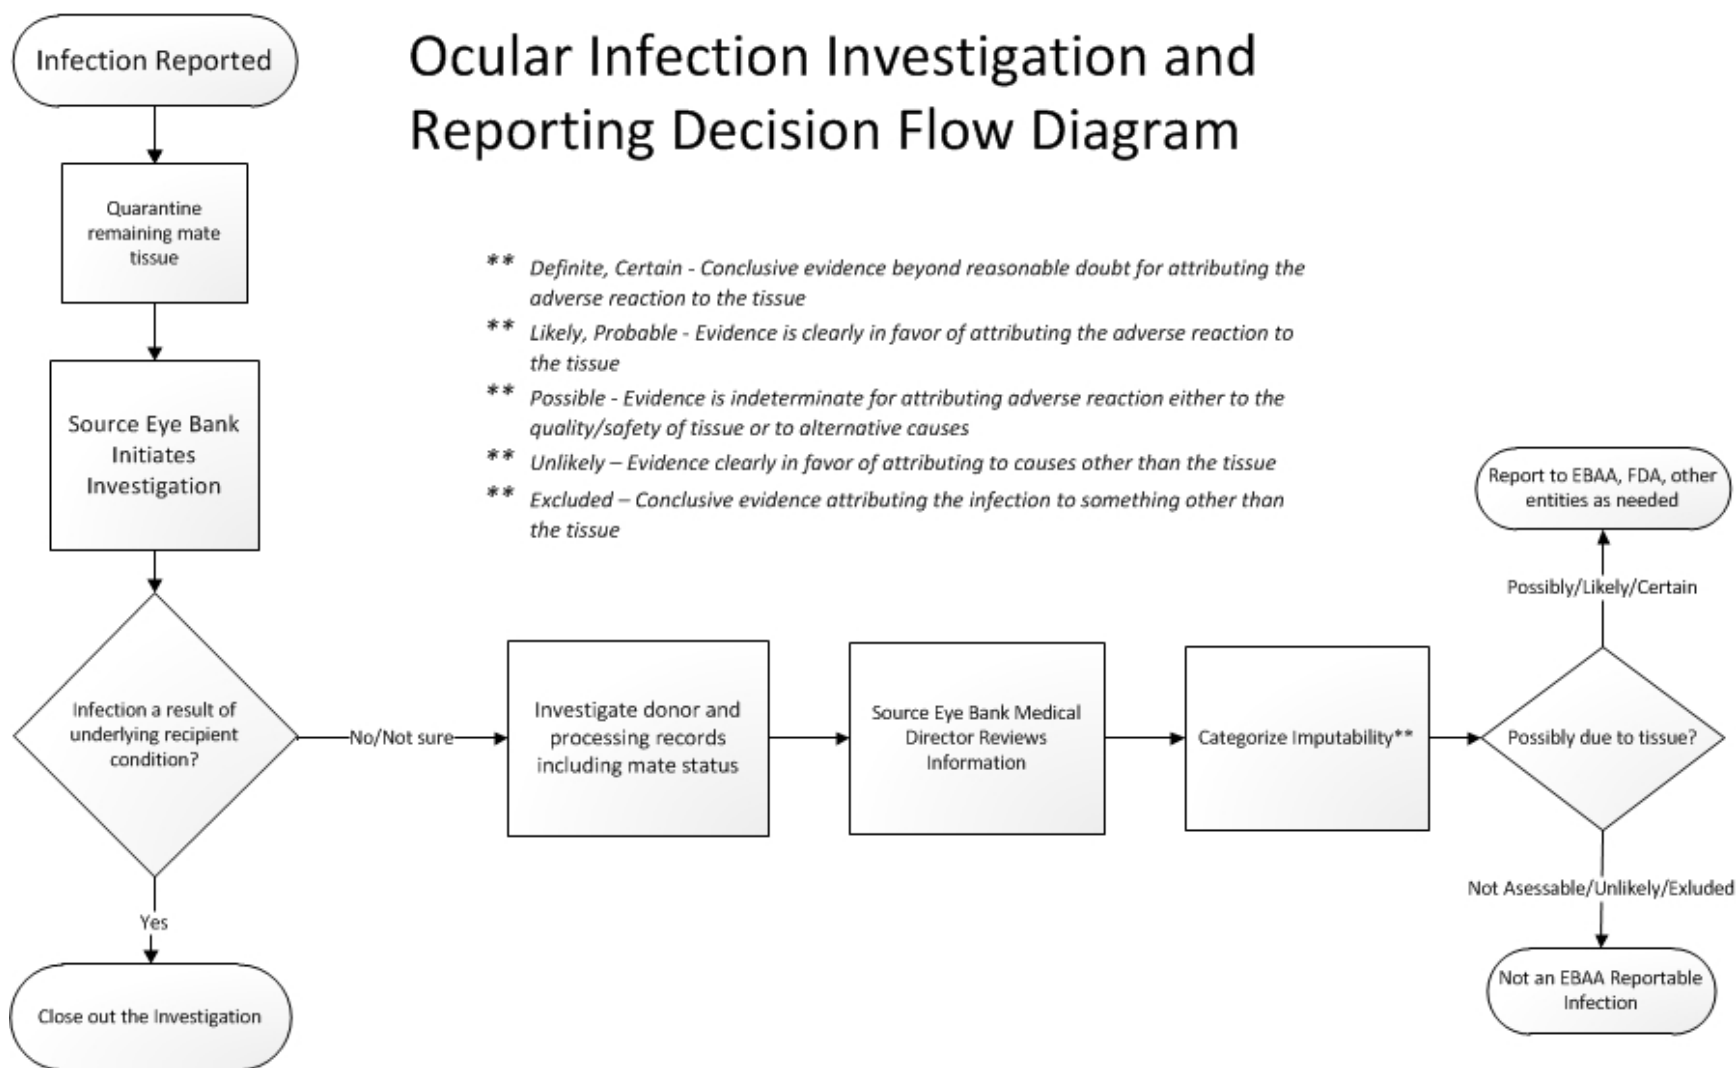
Infection Reported

Ocular Infection Investigation and Reporting Decision Flow Diagram

Quarantine remaining mate tissue

** Definite, Certain - Conclusive evidence beyond reasonable doubt for attributing the adverse reaction to the tissue

** Likely, Probable - Evidence is clearly in favor of attributing the adverse reaction to the tissue

** Possible - Evidence is indeterminate for attributing adverse reaction either to the quality/safety of tissue or to alternative causes

** Unlikely – Evidence clearly in favor of attributing to causes other than the tissue

** Excluded – Conclusive evidence attributing the infection to something other than the tissue

Source Eye Bank Initiates Investigation

Report to EBAA, FDA, other entities as needed

Possibly/Likely/Certain

Infection a result of underlying recipient condition?

No/Not sure

Investigate donor and processing records including mate status

Source Eye Bank Medical Director Reviews Information

Categorize Imputability**

Possibly due to tissue?

Not Asessable/Unlikely/Exluded

Yes

Not an EBAA Reportable Infection

Close out the Investigation